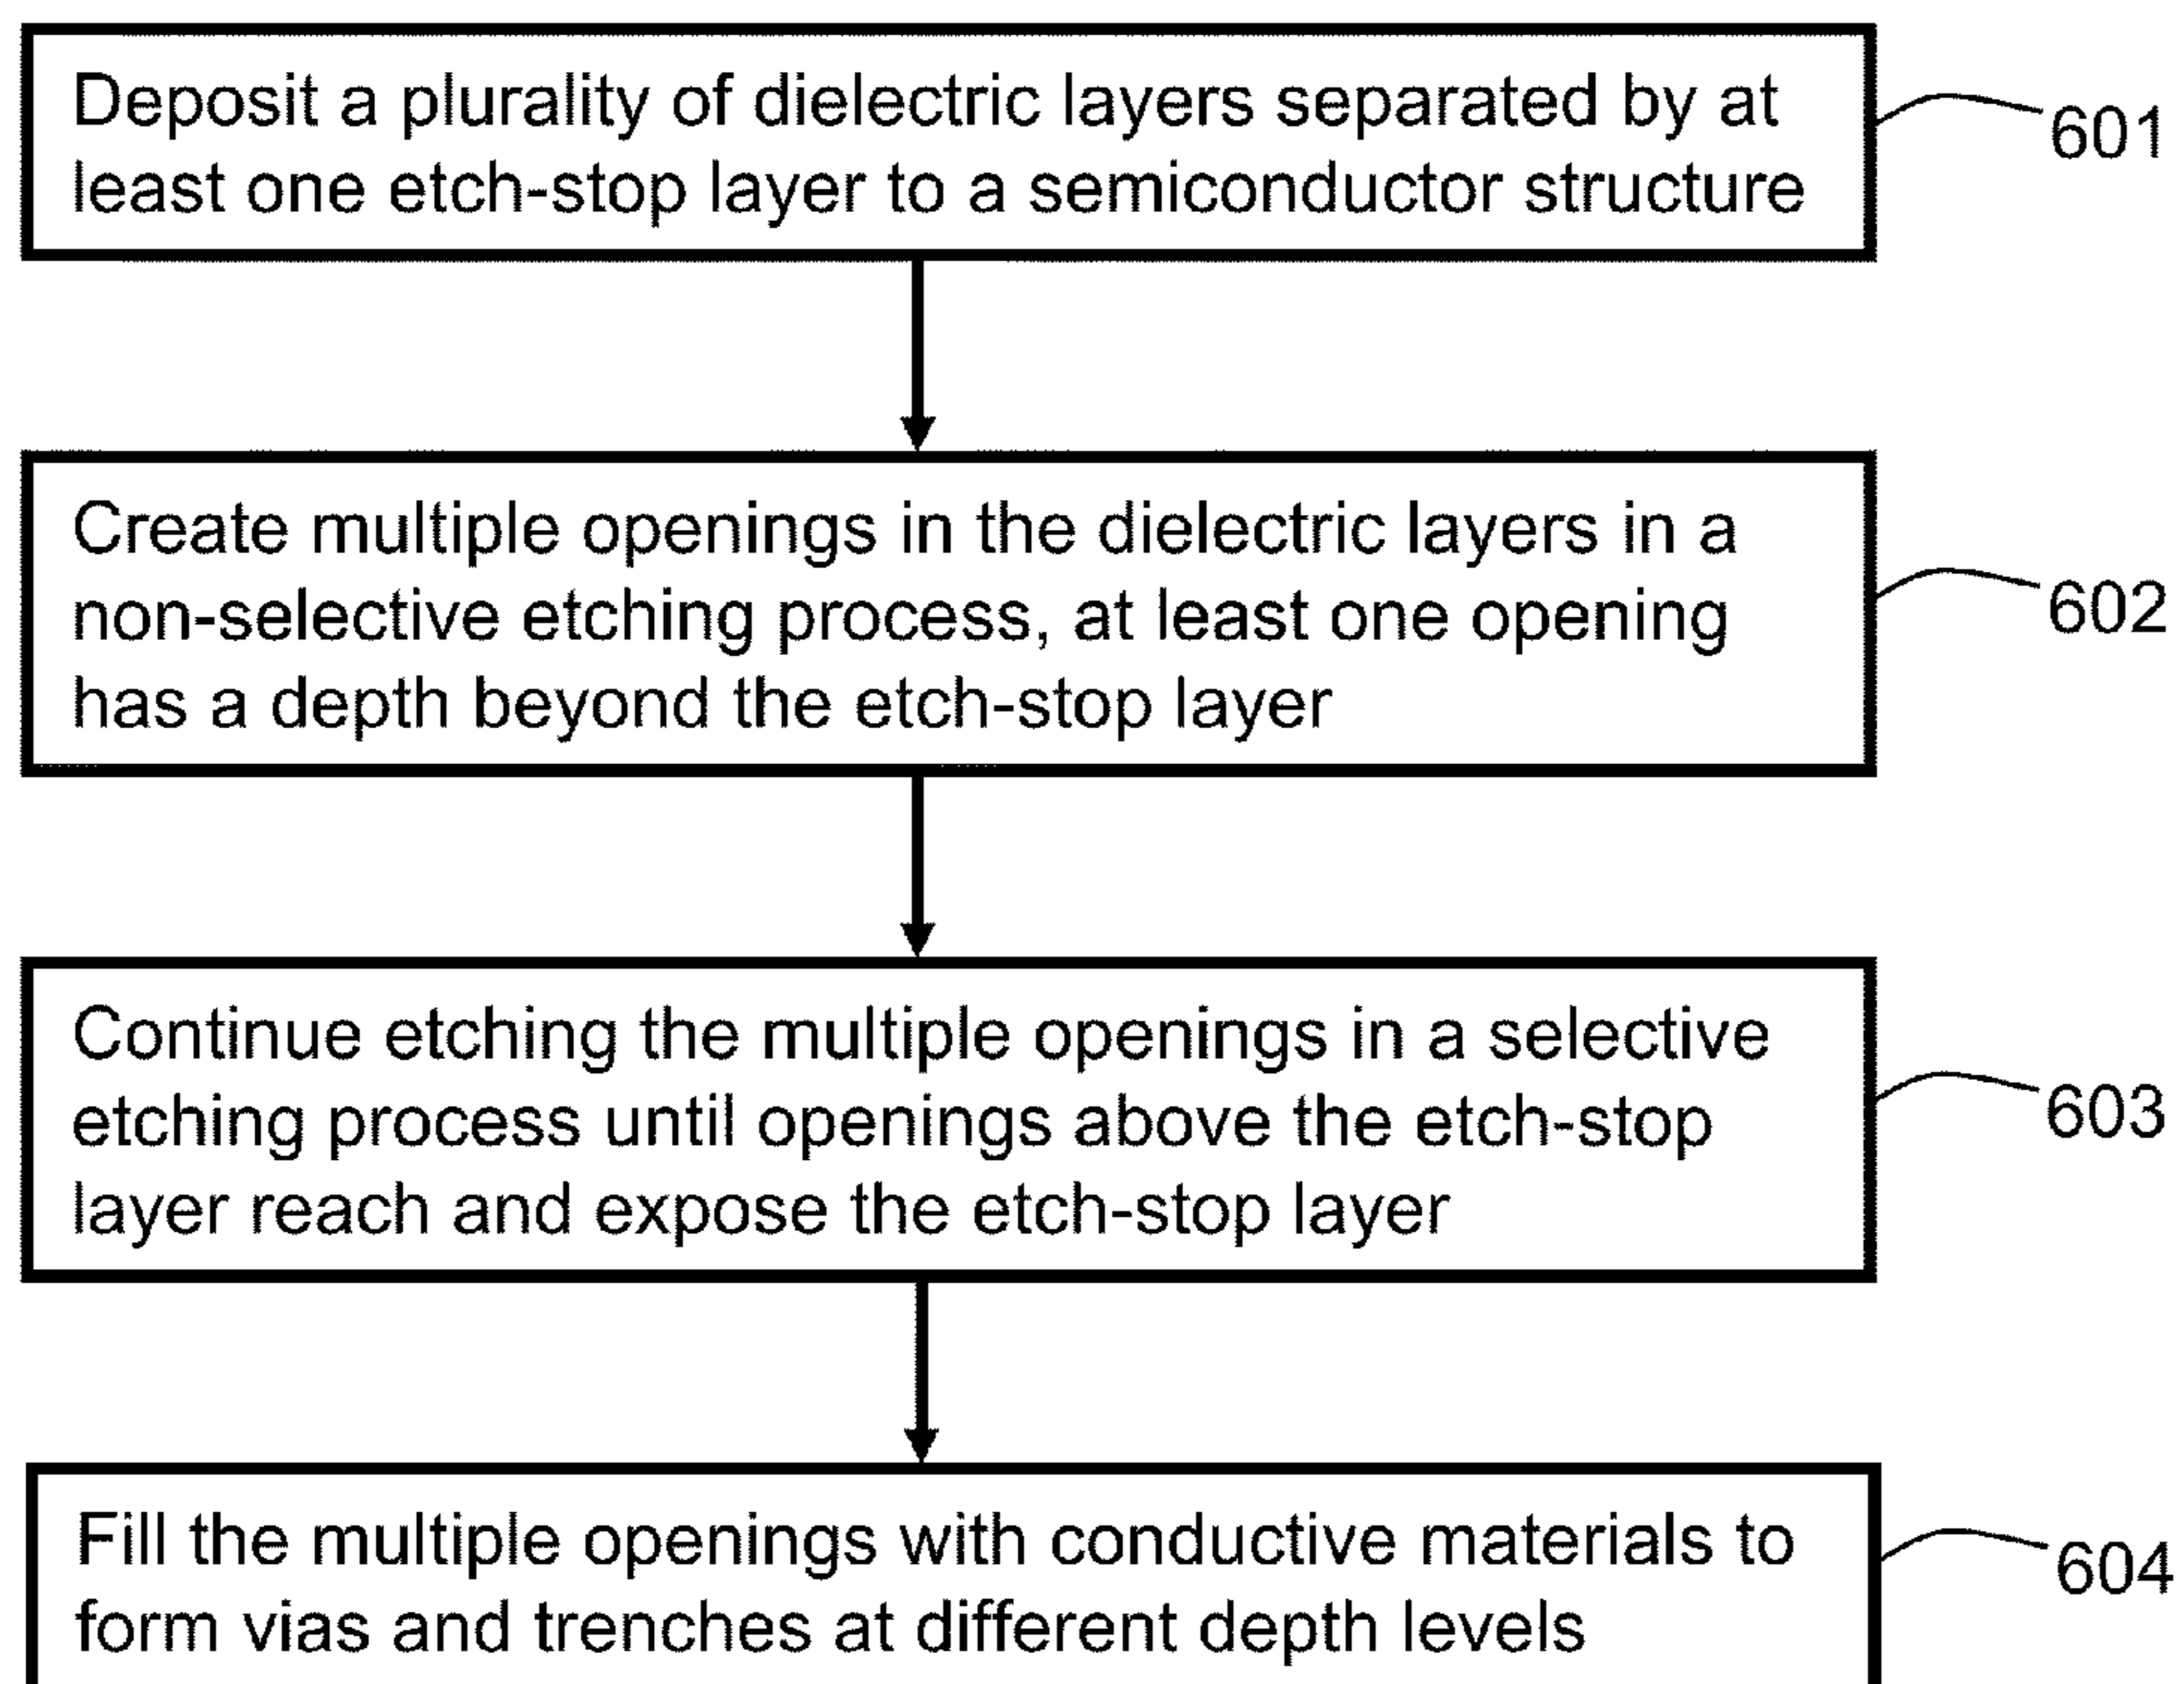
Deposit a plurality of dielectric layers separated by at least one etch-stop layer to a semiconductor structure

601

Create multiple openings in the dielectric layers in a non-selective etching process, at least one opening has a depth beyond the etch-stop layer

602

Continue etching the multiple openings in a selective etching process until openings above the etch-stop layer reach and expose the etch-stop layer

603

Fill the multiple openings with conductive materials to form vias and trenches at different depth levels

604